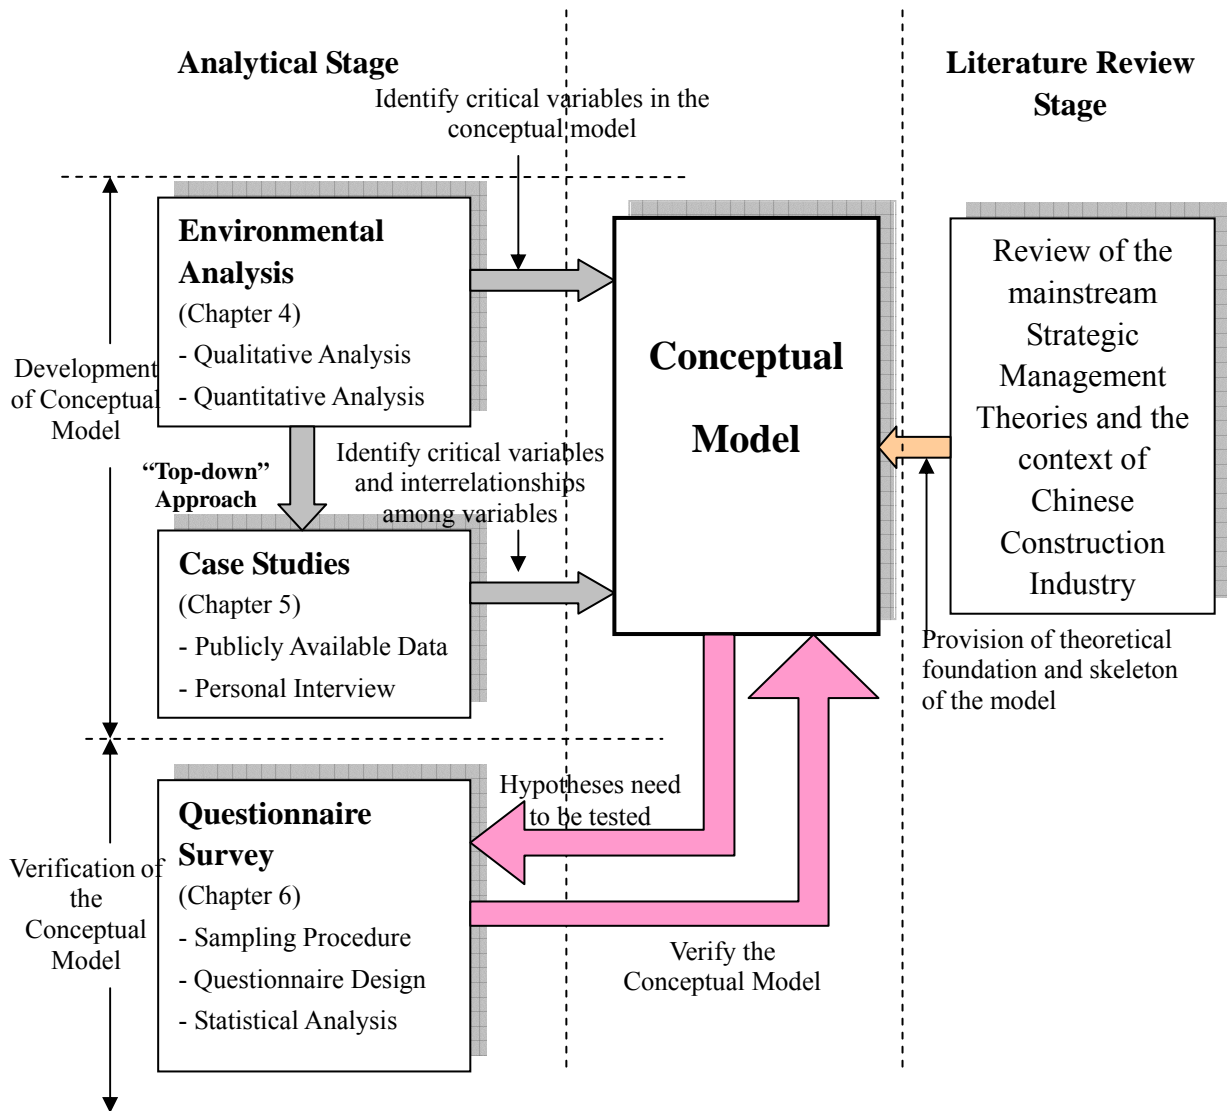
Analytical Stage

Literature Review Stage

Identify critical variables in the conceptual model

Environmental Analysis
(Chapter 4)
- Qualitative Analysis
- Quantitative Analysis

Development of Conceptual Model

"Top-down" Approach

Identify critical variables and interrelationships among variables

Conceptual Model

Review of the mainstream Strategic Management Theories and the context of Chinese Construction Industry

Case Studies
(Chapter 5)
- Publicly Available Data
- Personal Interview

Provision of theoretical foundation and skeleton of the model

Hypotheses need to be tested

Questionnaire Survey
(Chapter 6)
- Sampling Procedure
- Questionnaire Design
- Statistical Analysis

Verification of the Conceptual Model

Verify the Conceptual Model